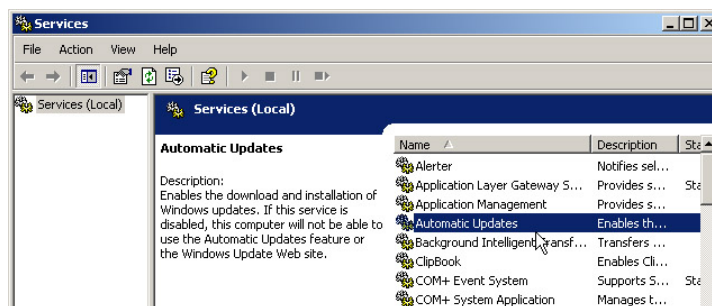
Services

File Action View Help

Services (Local)

Services (Local)

Automatic Updates

Description:
Enables the download and installation of Windows updates. If this service is disabled, this computer will not be able to use the Automatic Updates feature or the Windows Update Web site.

| Name | Description | Sta |
|---|---|---|
| Alerter | Notifies sel... | |
| Application Layer Gateway S... | Provides s... | Sta |
| Application Management | Provides s... | |
| Automatic Updates | Enables th... | |
| Background Intelligent Transf... | Transfers ... | |
| ClipBook | Enables Cli... | |
| COM+ Event System | Supports S... | Sta |
| COM+ System Application | Manages t... | |